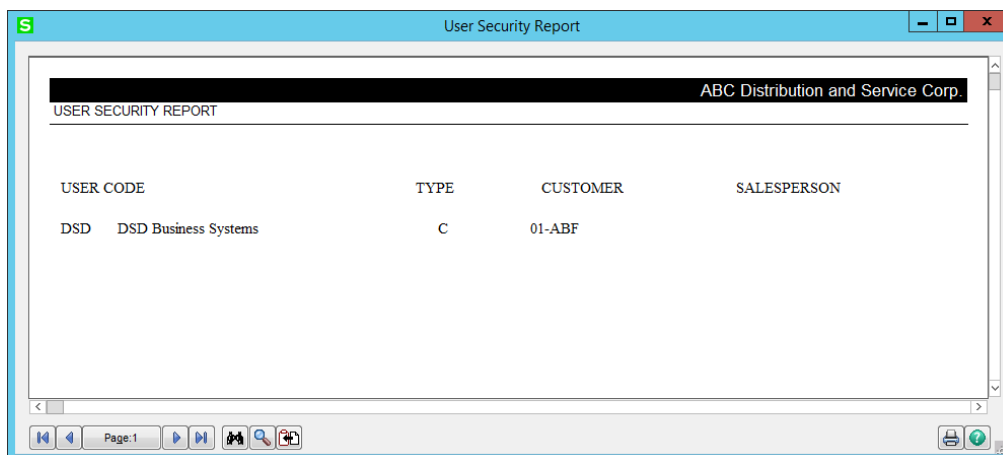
S

User Security Report

ABC Distribution and Service Corp.

USER SECURITY REPORT

| USER CODE | | TYPE | CUSTOMER | SALESPERSON |
|---|---|---|---|---|
| DSD | DSD Business Systems | C | 01-ABF | |

Page:1